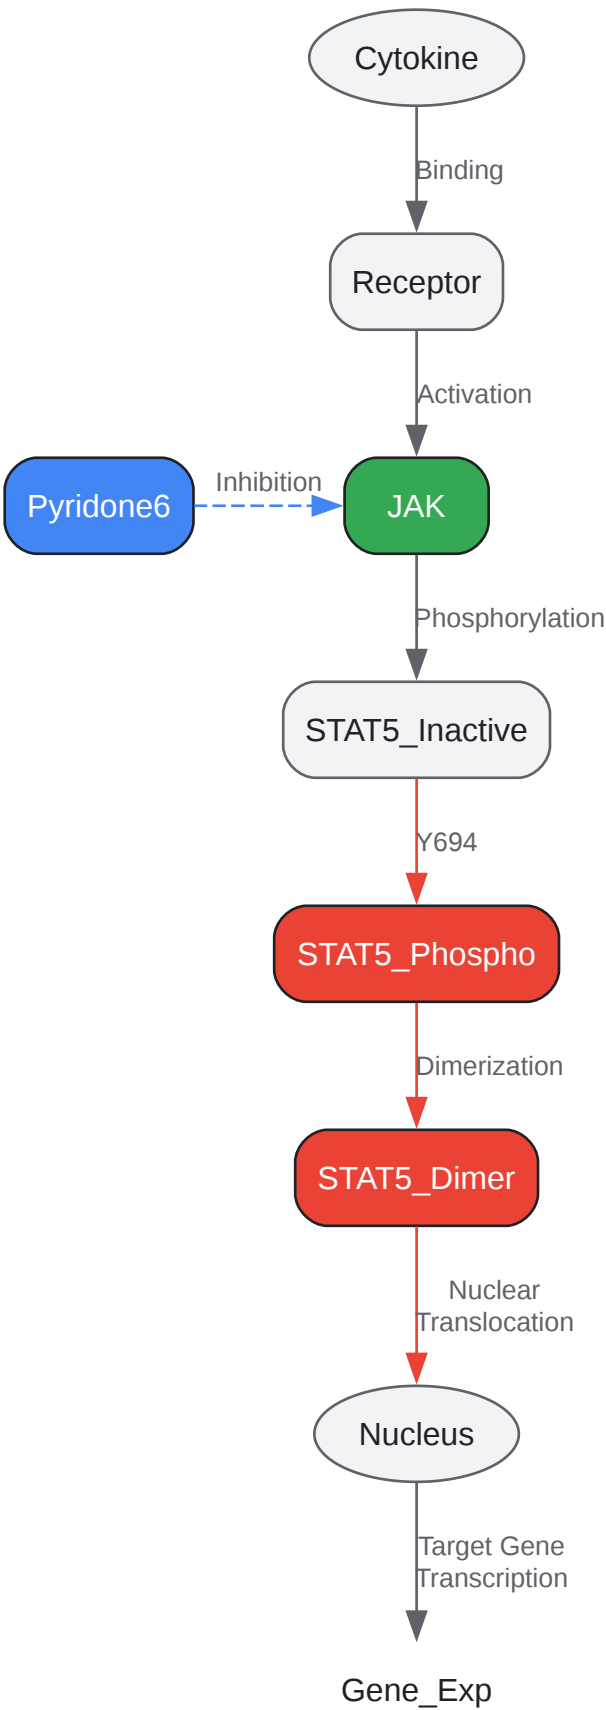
Cytokine

Binding

Receptor

Activation

Pyridone6

Inhibition

JAK

Phosphorylation

STAT5_Inactive

Y694

STAT5_Phospho

Dimerization

STAT5_Dimer

Nuclear Translocation

Nucleus

Target Gene Transcription

Gene_Exp